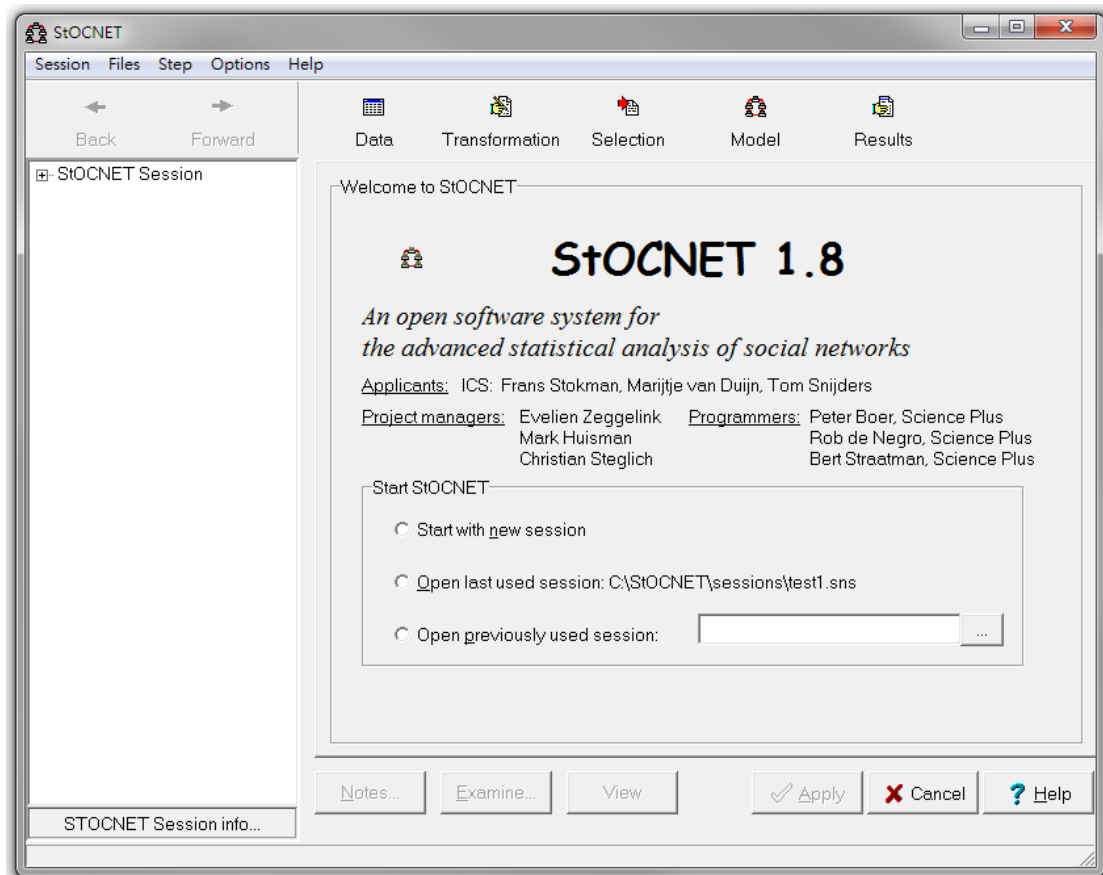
StOCNET

Session Files Step Options Help

Back Forward

Data Transformation Selection Model Results

StOCNET Session

Welcome to StOCNET

StOCNET 1.8

An open software system for
the advanced statistical analysis of social networks

Applicants: ICS: Frans Stokman, Marijtje van Duijn, Tom Snijders

Project managers: Evelien Zeggelink
Mark Huisman
Christian Steglich

Programmers: Peter Boer, Science Plus
Rob de Negro, Science Plus
Bert Straatman, Science Plus

Start StOCNET

Start with new session

Open last used session: C:\StOCNET\sessions\test1.sns

Open previously used session: ...

STOCNET Session info...

Notes... Examine... View

Apply Cancel Help